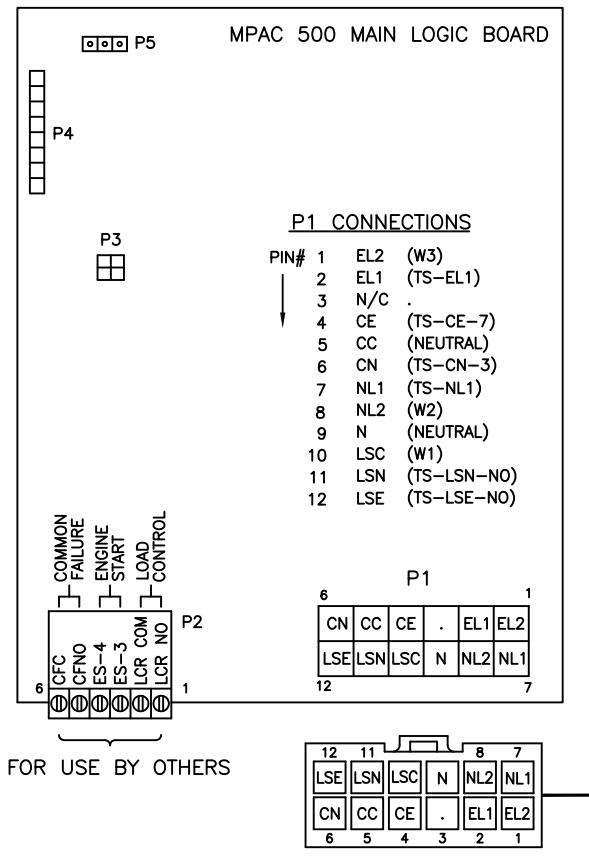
P5

MPAC 500 MAIN LOGIC BOARD

P4

P3

P1 CONNECTIONS

PIN# 1 EL2 (W3)
2 EL1 (TS–EL1)
3 N/C .
4 CE (TS–CE–7)
5 CC (NEUTRAL)
6 CN (TS–CN–3)
7 NL1 (TS–NL1)
8 NL2 (W2)
9 N (NEUTRAL)
10 LSC (W1)
11 LSN (TS–LSN–NO)
12 LSE (TS–LSE–NO)

COMMON FAILURE
ENGINE START
LOAD CONTROL

P2

6 CFC CFNO ES–4 ES–3 LCR COM LCR NO 1

P1

6 1

| CN | CC | CE | . | EL1 | EL2 |
|---|---|---|---|---|---|
| LSE | LSN | LSC | N | NL2 | NL1 |

12 7

FOR USE BY OTHERS

| 12 | 11 | | | 8 | 7 |
|---|---|---|---|---|---|
| LSE | LSN | LSC | N | NL2 | NL1 |
| CN | CC | CE | . | EL1 | EL2 |
| 6 | 5 | 4 | 3 | 2 | 1 |